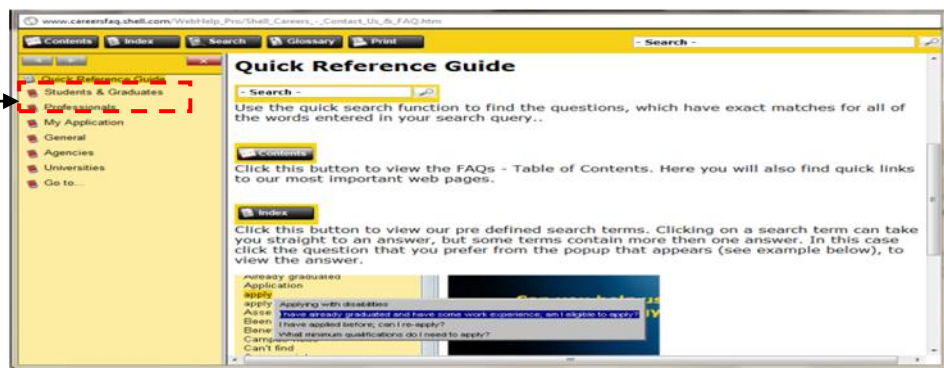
www.careersfaq.shell.com/WebHelp_Pro/Shell_Careers_-_Contact_Us_&_FAQ.htm

Contents Index Search Glossary Print

- Search -

Quick Reference Guide
Students & Graduates
Professionals
My Application
General
Agencies
Universities
Go to...

Quick Reference Guide

- Search -

Use the quick search function to find the questions, which have exact matches for all of the words entered in your search query..

Contents

Click this button to view the FAQs - Table of Contents. Here you will also find quick links to our most important web pages.

Index

Click this button to view our pre defined search terms. Clicking on a search term can take you straight to an answer, but some terms contain more then one answer. In this case click the question that you prefer from the popup that appears (see example below), to view the answer.

Already graduated
Application
apply
apply
Asse
Been
Bene
Campus
Can't find

Applying with disabilities
I have already graduated and have some work experience, am I eligible to apply?
I have applied before, can I re-apply?
What minimum qualifications do I need to apply?

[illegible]